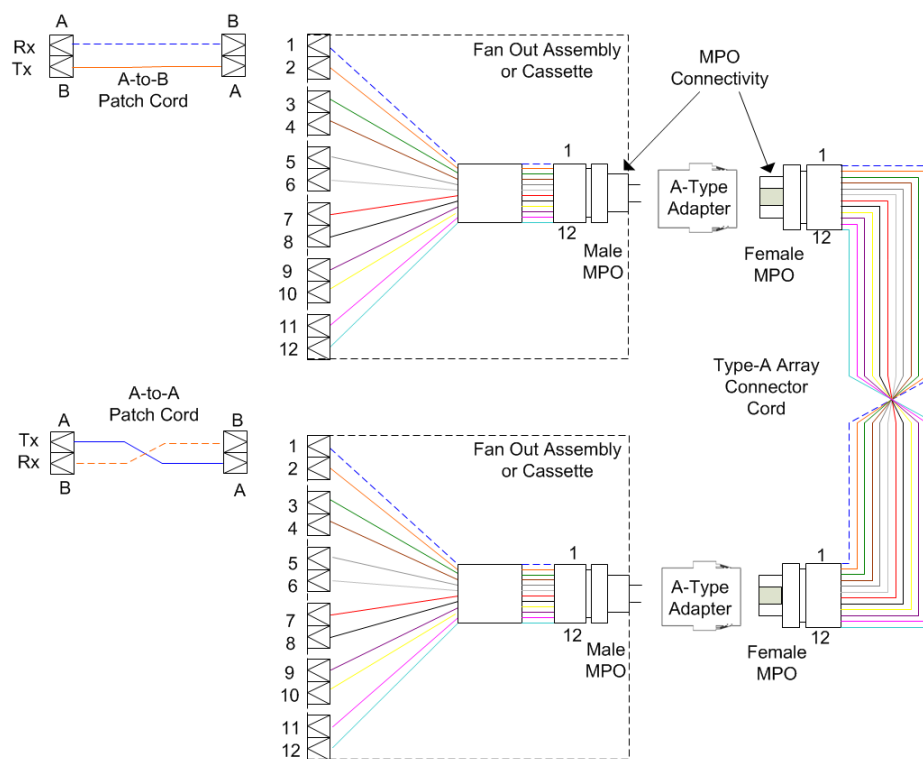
A
B
Rx
Tx
B
A
A-to-B
Patch Cord

1
2
3
4
5
6
7
8
9
10
11
12

Fan Out Assembly
or Cassette

1
12
Male
MPO

MPO
Connectivity

A-Type
Adapter

1
12
Female
MPO

Type-A Array
Connector
Cord

A-to-A
Patch Cord
A
B
Tx
Rx
B
A

1
2
3
4
5
6
7
8
9
10
11
12

Fan Out Assembly
or Cassette

1
12
Male
MPO

A-Type
Adapter

1
12
Female
MPO